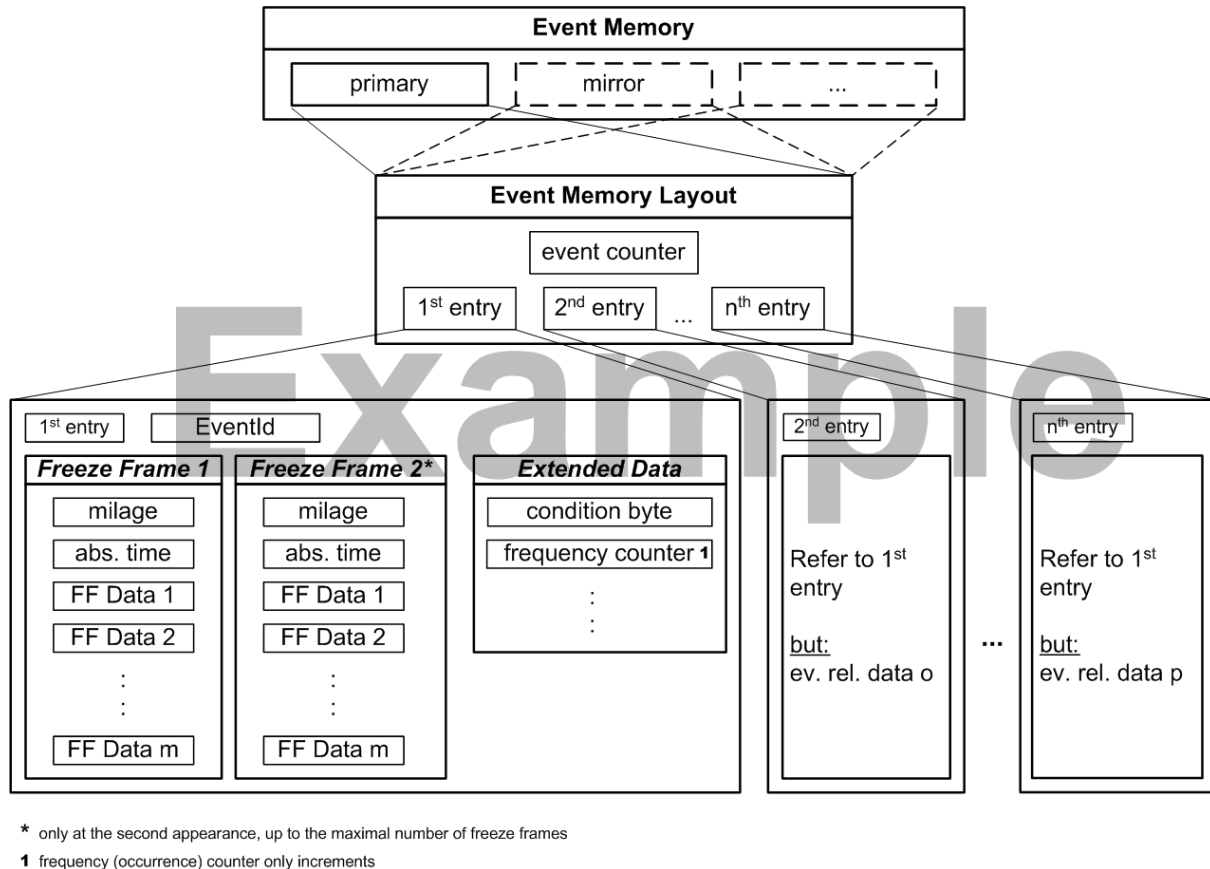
**Event Memory**

primary

mirror

...

**Event Memory Layout**

event counter

1$^{st}$ entry

2$^{nd}$ entry

...

n$^{th}$ entry

Example

1$^{st}$ entry

EventId

***Freeze Frame 1***

milage

abs. time

FF Data 1

FF Data 2

:

FF Data m

***Freeze Frame 2****

milage

abs. time

FF Data 1

FF Data 2

:

FF Data m

***Extended Data***

condition byte

frequency counter **1**

:

2$^{nd}$ entry

Refer to 1$^{st}$ entry

but:
ev. rel. data o

...

n$^{th}$ entry

Refer to 1$^{st}$ entry

but:
ev. rel. data p

**\*** only at the second appearance, up to the maximal number of freeze frames

**1** frequency (occurrence) counter only increments